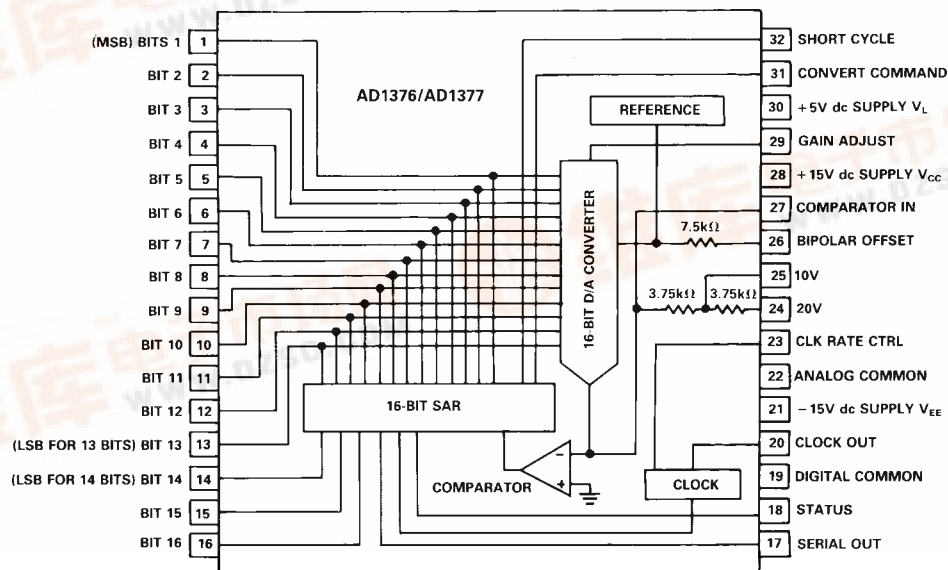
(MSB) BITS 1 1
BIT 2 2
BIT 3 3
BIT 4 4
BIT 5 5
BIT 6 6
BIT 7 7
BIT 8 8
BIT 9 9
BIT 10 10
BIT 11 11
BIT 12 12
(LSB FOR 13 BITS) BIT 13 13
(LSB FOR 14 BITS) BIT 14 14
BIT 15 15
BIT 16 16

AD1376/AD1377

REFERENCE

16-BIT D/A CONVERTER

$7.5k\Omega$

$3.75k\Omega$ $3.75k\Omega$

16-BIT SAR

COMPARATOR

CLOCK

32 SHORT CYCLE
31 CONVERT COMMAND
30 +5V dc SUPPLY $V_L$
29 GAIN ADJUST
28 +15V dc SUPPLY $V_{CC}$
27 COMPARATOR IN
26 BIPOLAR OFFSET
25 10V
24 20V
23 CLK RATE CTRL
22 ANALOG COMMON
21 −15V dc SUPPLY $V_{EE}$
20 CLOCK OUT
19 DIGITAL COMMON
18 STATUS
17 SERIAL OUT